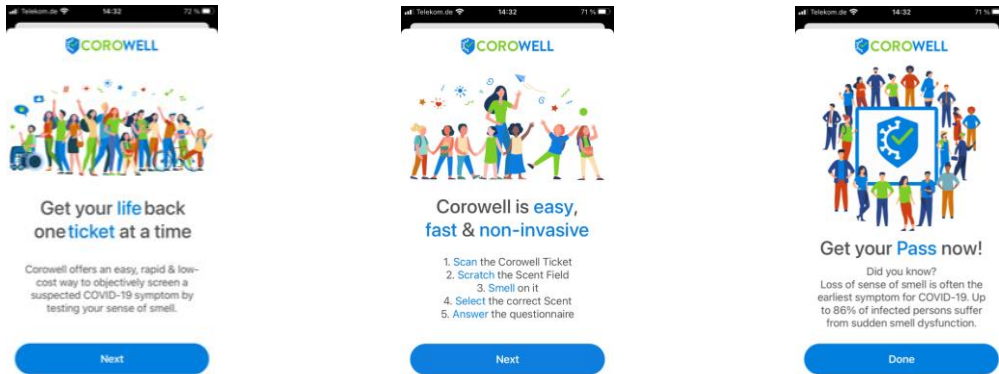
Telekom.de 14:32 72 %

COROWELL

Get your life back one ticket at a time

Corowell offers an easy, rapid & low-cost way to objectively screen a suspected COVID-19 symptom by testing your sense of smell.

Next

Telekom.de 14:32 71 %

COROWELL

Corowell is easy, fast & non-invasive

1. Scan the Corowell Ticket
2. Scratch the Scent Field
3. Smell on it
4. Select the correct Scent
5. Answer the questionnaire

Next

Telekom.de 14:32 71 %

COROWELL

Get your Pass now!

Did you know?
Loss of sense of smell is often the earliest symptom for COVID-19. Up to 86% of infected persons suffer from sudden smell dysfunction.

Done